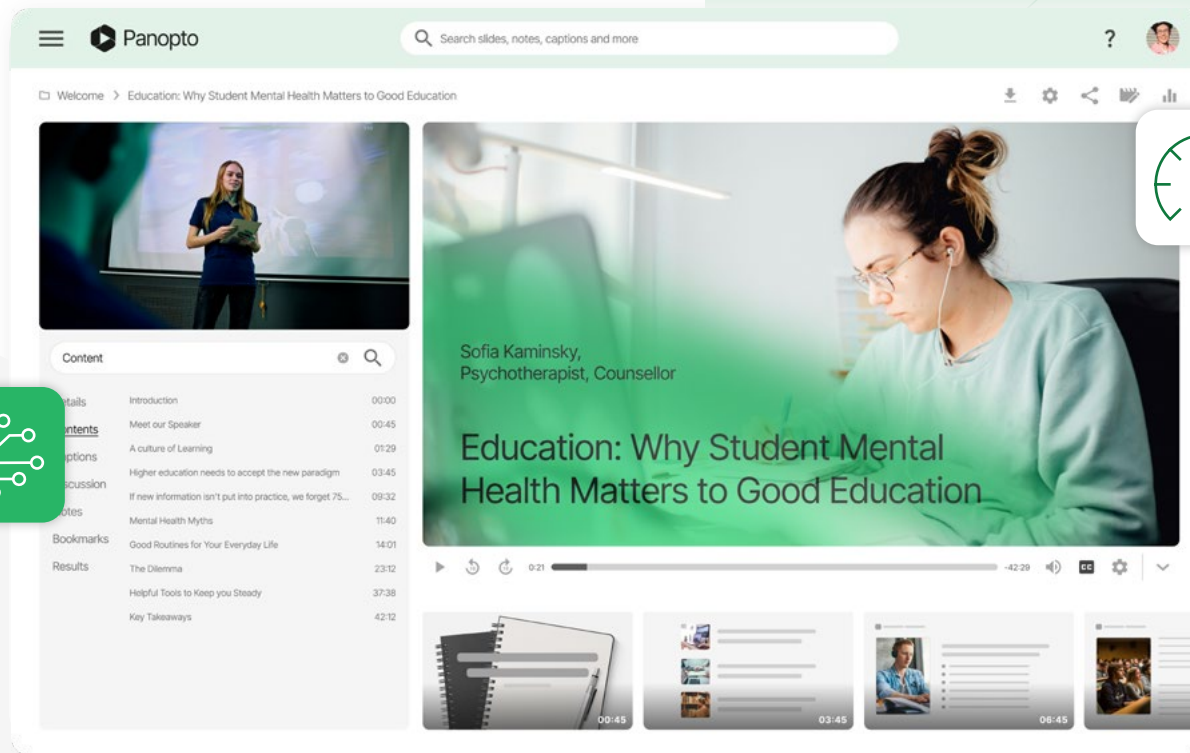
Panopto

Search slides, notes, captions and more

?

Welcome > Education: Why Student Mental Health Matters to Good Education

Content

etails
ontents
ptions
scussion
otes
Bookmarks
Results

| | |
|---|---|
| Introduction | 00:00 |
| Meet our Speaker | 00:45 |
| A culture of Learning | 01:29 |
| Higher education needs to accept the new paradigm | 03:45 |
| If new information isn't put into practice, we forget 75... | 09:32 |
| Mental Health Myths | 11:40 |
| Good Routines for Your Everyday Life | 14:01 |
| The Dilemma | 23:12 |
| Helpful Tools to Keep you Steady | 37:38 |
| Key Takeaways | 42:12 |

Sofia Kaminsky,
Psychotherapist, Counsellor

Education: Why Student Mental Health Matters to Good Education

0:21

-42:29

CC

00:45

03:45

06:45